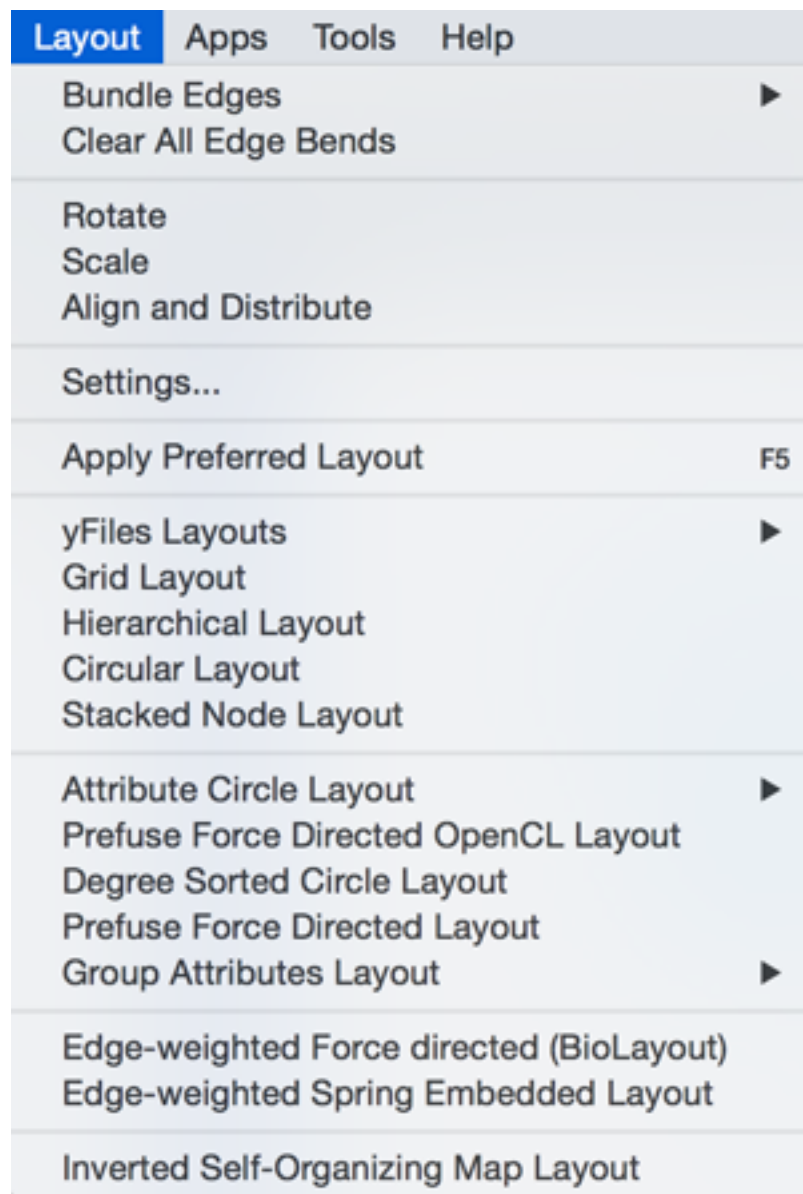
Layout Apps Tools Help

Bundle Edges
Clear All Edge Bends

Rotate
Scale
Align and Distribute

Settings...

Apply Preferred Layout F5

yFiles Layouts
Grid Layout
Hierarchical Layout
Circular Layout
Stacked Node Layout

Attribute Circle Layout
Prefuse Force Directed OpenCL Layout
Degree Sorted Circle Layout
Prefuse Force Directed Layout
Group Attributes Layout

Edge-weighted Force directed (BioLayout)
Edge-weighted Spring Embedded Layout

Inverted Self-Organizing Map Layout